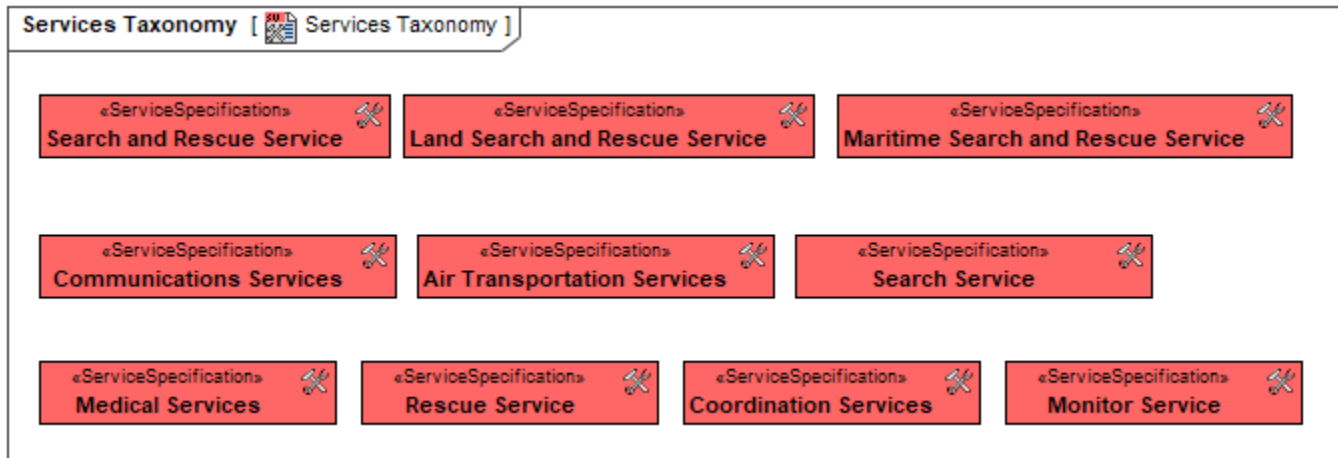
Services Taxonomy [ Services Taxonomy ]

«ServiceSpecification»
Search and Rescue Service

«ServiceSpecification»
Land Search and Rescue Service

«ServiceSpecification»
Maritime Search and Rescue Service

«ServiceSpecification»
Communications Services

«ServiceSpecification»
Air Transportation Services

«ServiceSpecification»
Search Service

«ServiceSpecification»
Medical Services

«ServiceSpecification»
Rescue Service

«ServiceSpecification»
Coordination Services

«ServiceSpecification»
Monitor Service